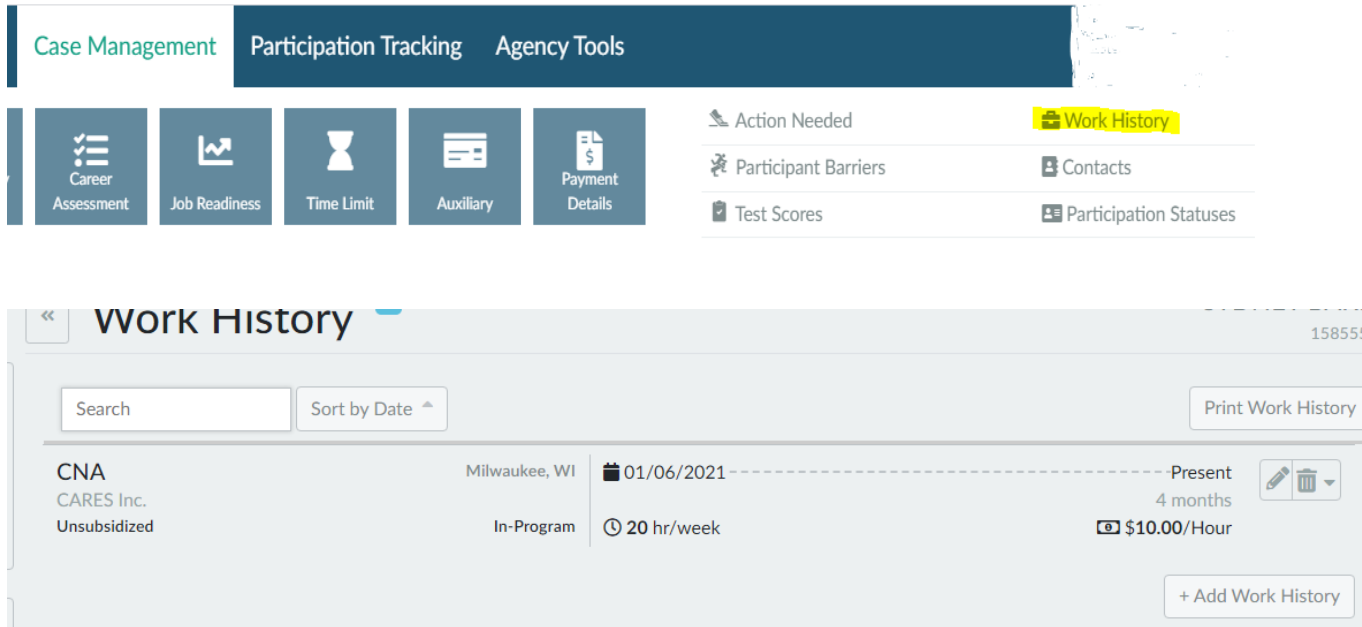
Case Management Participation Tracking Agency Tools

Career Assessment
Job Readiness
Time Limit
Auxiliary
Payment Details

Action Needed
Work History
Participant Barriers
Contacts
Test Scores
Participation Statuses

«
Work History
158555

Search
Sort by Date
Print Work History

CNA
CARES Inc.
Unsubsidized
Milwaukee, WI
In-Program
01/06/2021
Present
4 months
20 hr/week
$10.00/Hour

+ Add Work History